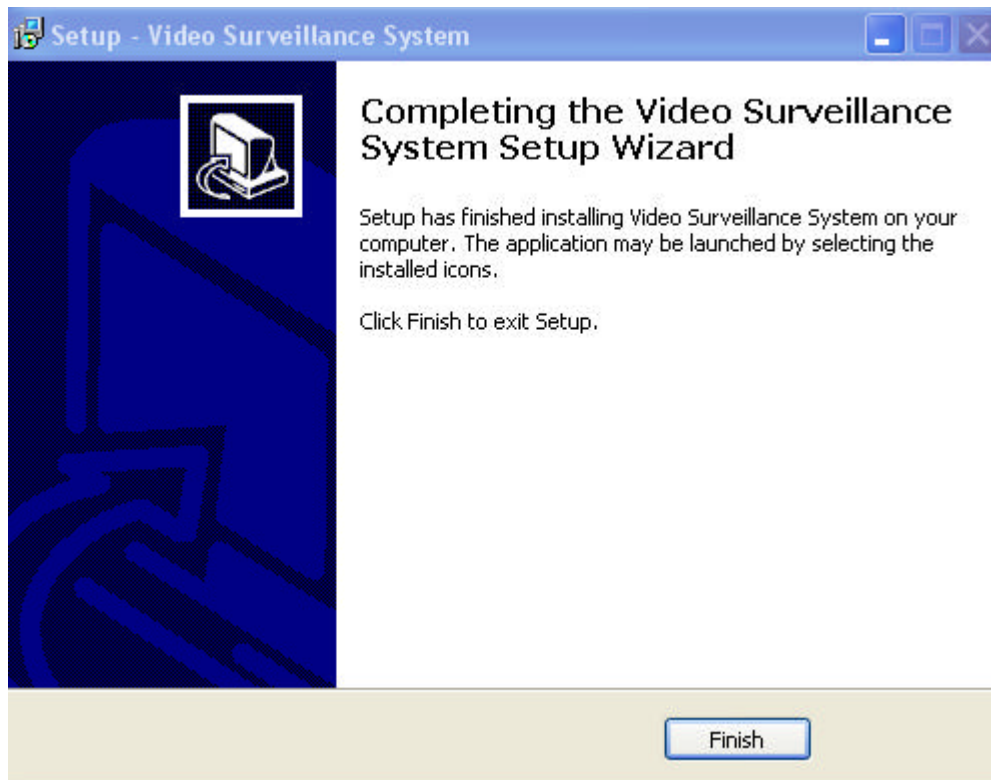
Setup - Video Surveillance System

Completing the Video Surveillance System Setup Wizard

Setup has finished installing Video Surveillance System on your computer. The application may be launched by selecting the installed icons.

Click Finish to exit Setup.

Finish